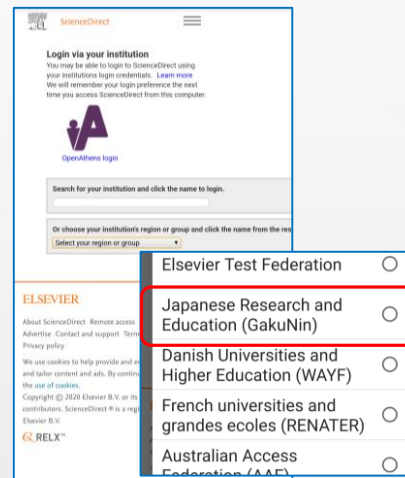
ScienceDirect

Login via your institution

You may be able to login to ScienceDirect using your institutions login credentials. Learn more

We will remember your login preference the next time you access ScienceDirect from this computer.

OpenAthens login

Search for your institution and click the name to login.

Or choose your institution's region or group and click the name from the res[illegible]

Select your region or group

ELSEVIER

About ScienceDirect Remote access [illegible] Advertise Contact and support Term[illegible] Privacy policy

We use cookies to help provide and e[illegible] and tailor content and ads. By continu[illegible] the use of cookies.

Copyright © 2020 Elsevier B.V. or its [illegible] contributors. ScienceDirect ® is a regi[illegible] Elsevier B.V.

RELX™

Elsevier Test Federation

Japanese Research and Education (GakuNin)

Danish Universities and Higher Education (WAYF)

French universities and grandes ecoles (RENATER)

Australian Access Federation (AAF)